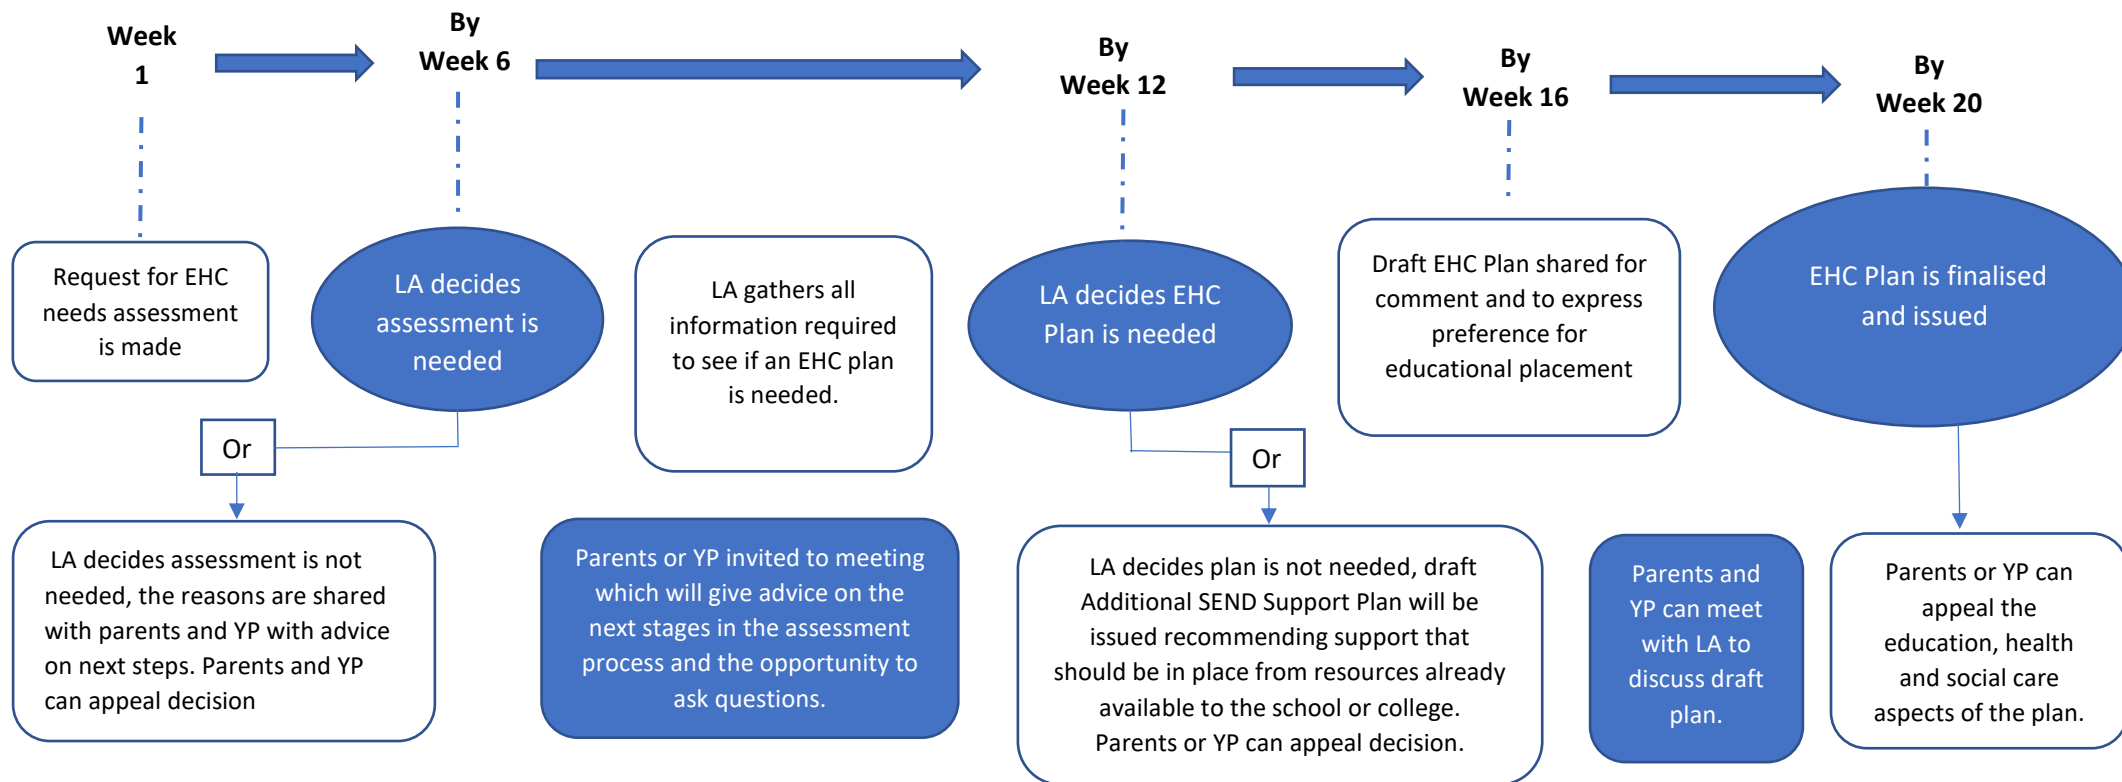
Week 1

By Week 6

By Week 12

By Week 16

By Week 20

Request for EHC needs assessment is made

LA decides assessment is needed

LA gathers all information required to see if an EHC plan is needed.

LA decides EHC Plan is needed

Draft EHC Plan shared for comment and to express preference for educational placement

EHC Plan is finalised and issued

Or

Or

LA decides assessment is not needed, the reasons are shared with parents and YP with advice on next steps. Parents and YP can appeal decision

Parents or YP invited to meeting which will give advice on the next stages in the assessment process and the opportunity to ask questions.

LA decides plan is not needed, draft Additional SEND Support Plan will be issued recommending support that should be in place from resources already available to the school or college. Parents or YP can appeal decision.

Parents and YP can meet with LA to discuss draft plan.

Parents or YP can appeal the education, health and social care aspects of the plan.